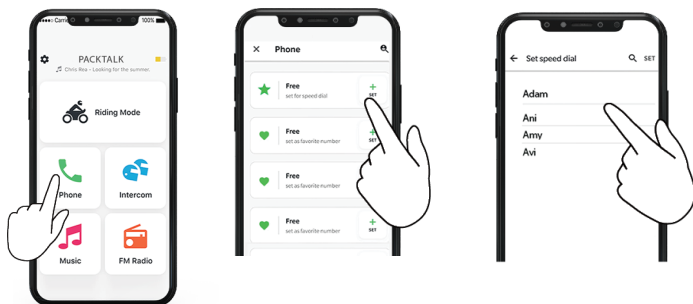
Carrier
100%
PACKTALK
Chris Rea - Looking for the summer
Riding Mode
Phone
Intercom
Music
FM Radio

Phone
Free
set for speed dial
SET
Free
set as favorite number
SET
Free
set as favorite number
Free
set as favorite number
SET

Set speed dial
SET
Adam
Ani
Amy
Avi